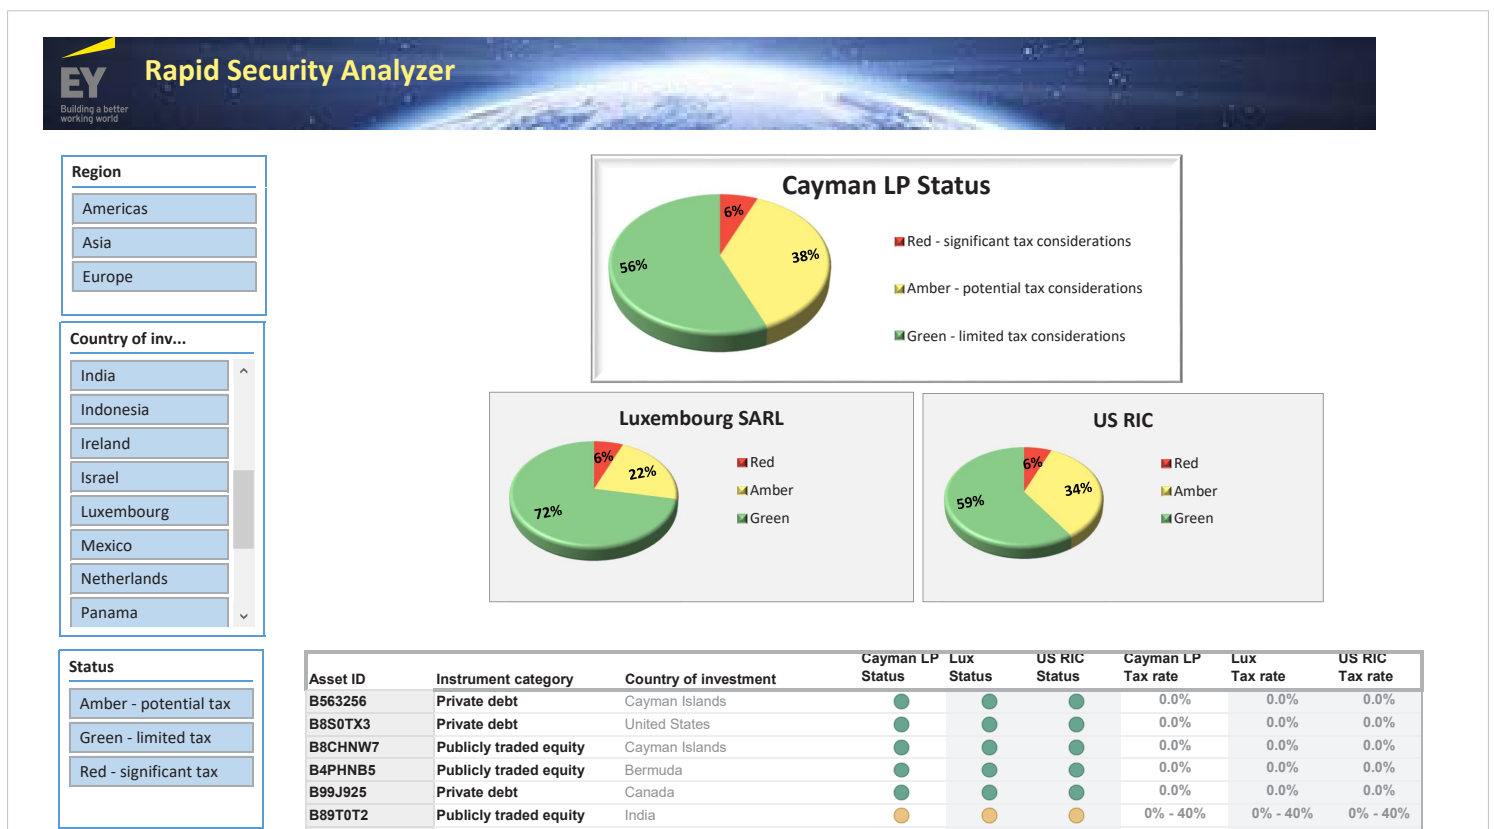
EY
Building a better working world
Rapid Security Analyzer

Region
Americas
Asia
Europe

Country of inv...
India
Indonesia
Ireland
Israel
Luxembourg
Mexico
Netherlands
Panama

Status
Amber - potential tax
Green - limited tax
Red - significant tax

Cayman LP Status
6%
38%
56%
Red - significant tax considerations
Amber - potential tax considerations
Green - limited tax considerations

Luxembourg SARL
6%
22%
72%
Red
Amber
Green

US RIC
6%
34%
59%
Red
Amber
Green

| Asset ID | Instrument category | Country of investment | Cayman LP Status | Lux Status | US RIC Status | Cayman LP Tax rate | Lux Tax rate | US RIC Tax rate |
|---|---|---|---|---|---|---|---|---|
| B563256 | Private debt | Cayman Islands | | | | 0.0% | 0.0% | 0.0% |
| B8S0TX3 | Private debt | United States | | | | 0.0% | 0.0% | 0.0% |
| B8CHNW7 | Publicly traded equity | Cayman Islands | | | | 0.0% | 0.0% | 0.0% |
| B4PHNB5 | Publicly traded equity | Bermuda | | | | 0.0% | 0.0% | 0.0% |
| B99J925 | Private debt | Canada | | | | 0.0% | 0.0% | 0.0% |
| B89T0T2 | Publicly traded equity | India | | | | 0% - 40% | 0% - 40% | 0% - 40% |